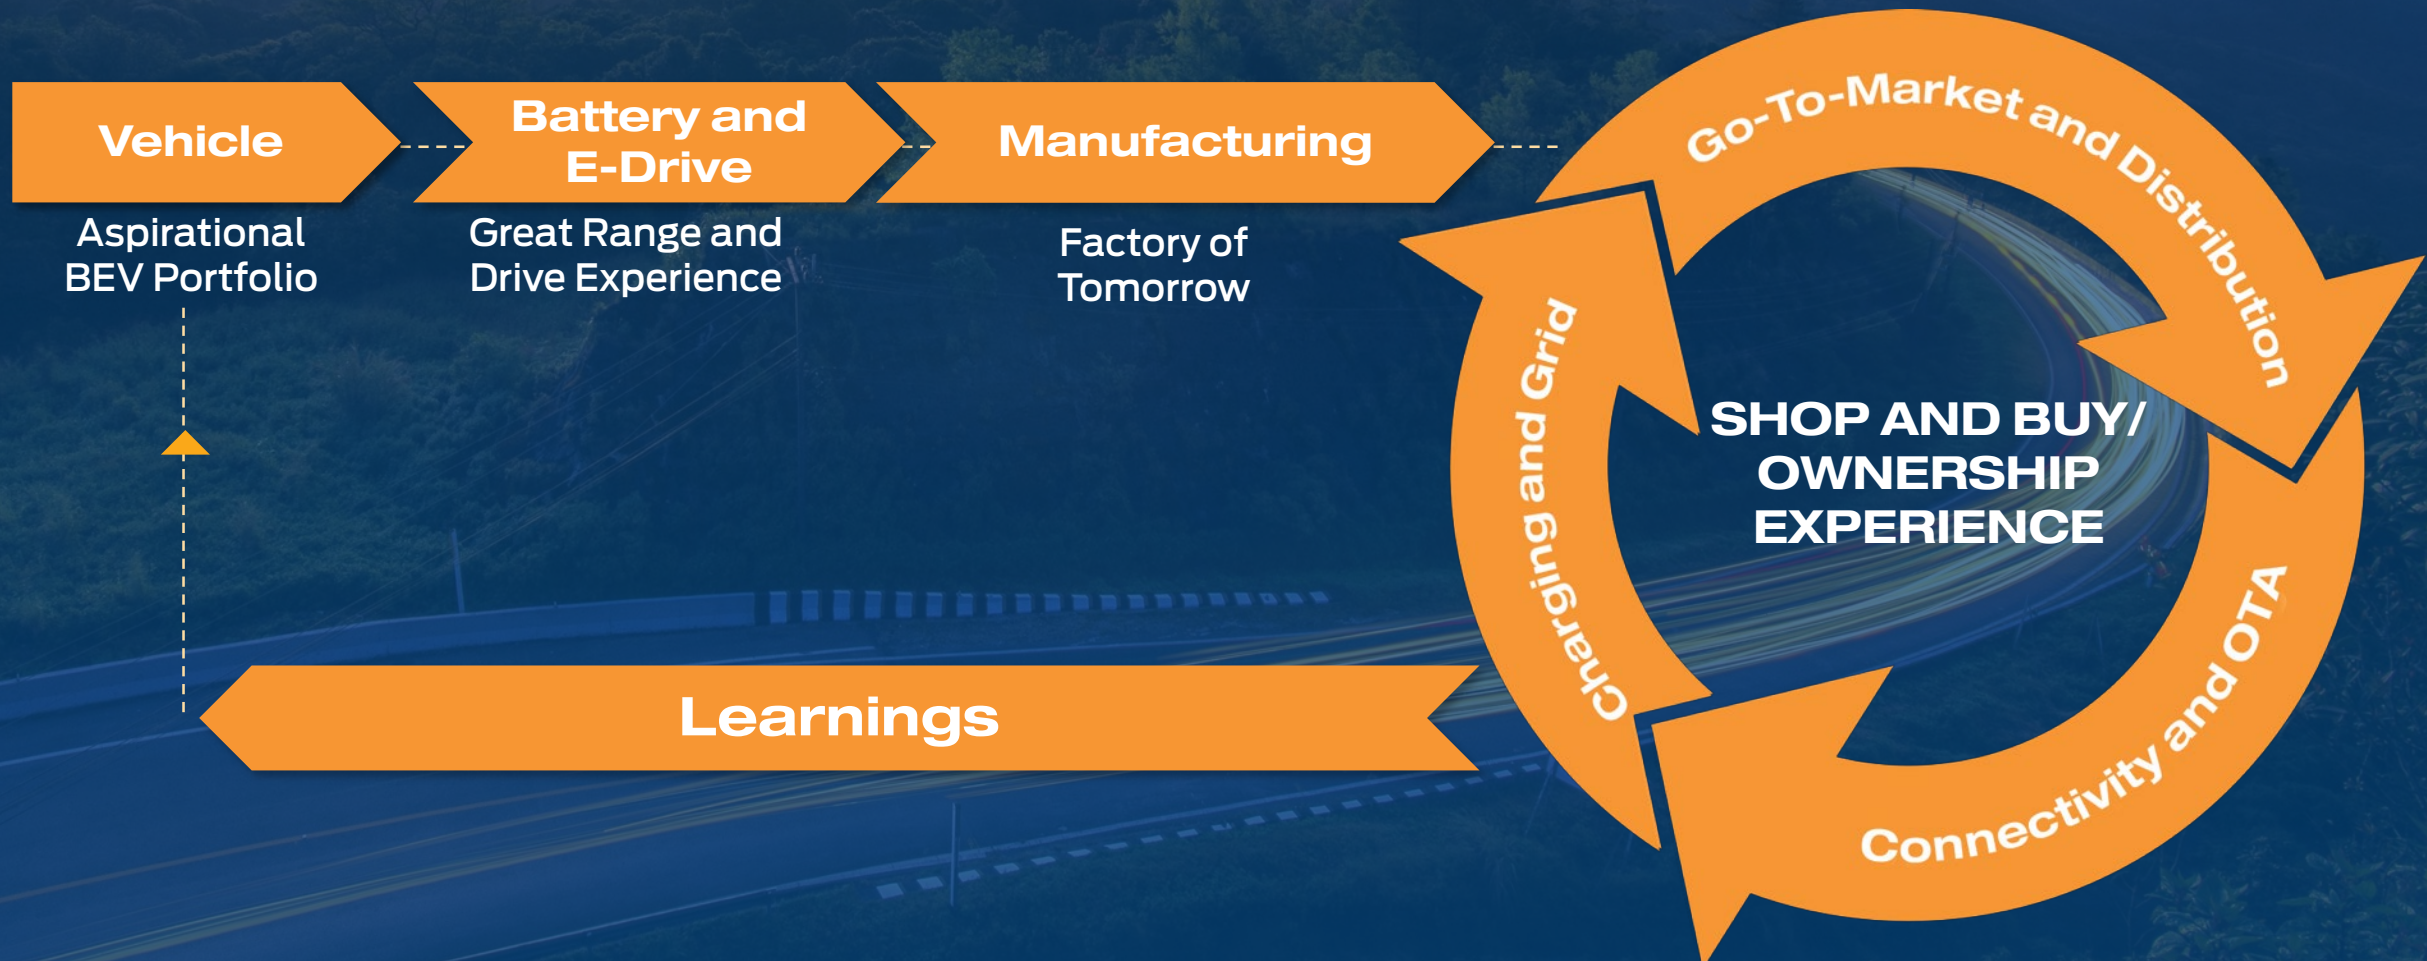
Vehicle

Aspirational BEV Portfolio

Battery and E-Drive

Great Range and Drive Experience

Manufacturing

Factory of Tomorrow

Go-To-Market and Distribution

Charging and Grid

SHOP AND BUY/ OWNERSHIP EXPERIENCE

Connectivity and OTA

Learnings